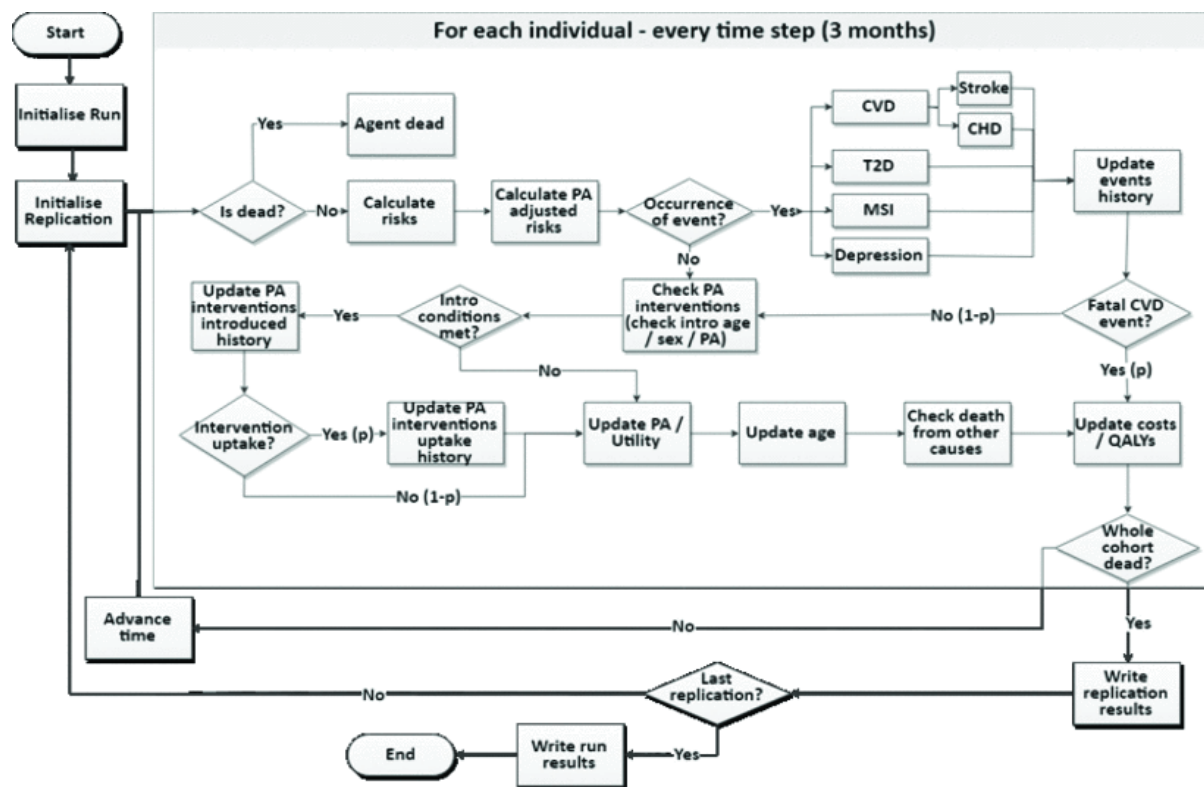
Start

Initialise Run

Initialise Replication

For each individual - every time step (3 months)

Yes

Agent dead

Is dead?

No

Calculate risks

Calculate PA adjusted risks

Occurrence of event?

Yes

CVD

Stroke

CHD

T2D

MSI

Depression

Update events history

No

Check PA interventions (check intro age / sex / PA)

Intro conditions met?

Yes

Update PA interventions introduced history

No (1-p)

Fatal CVD event?

Yes (p)

No

Intervention uptake?

Yes (p)

Update PA interventions uptake history

Update PA / Utility

Update age

Check death from other causes

Update costs / QALYs

No (1-p)

Whole cohort dead?

Advance time

No

Yes

Write replication results

Last replication?

No

End

Write run results

Yes